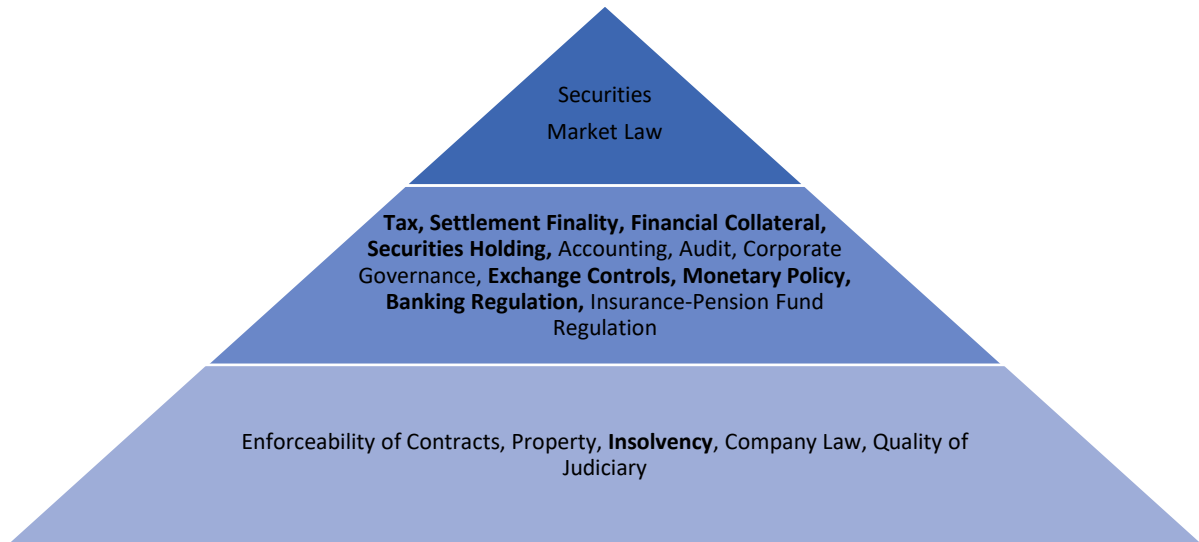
Securities Market Law

Tax, Settlement Finality, Financial Collateral, Securities Holding, Accounting, Audit, Corporate Governance, Exchange Controls, Monetary Policy, Banking Regulation, Insurance-Pension Fund Regulation

Enforceability of Contracts, Property, Insolvency, Company Law, Quality of Judiciary